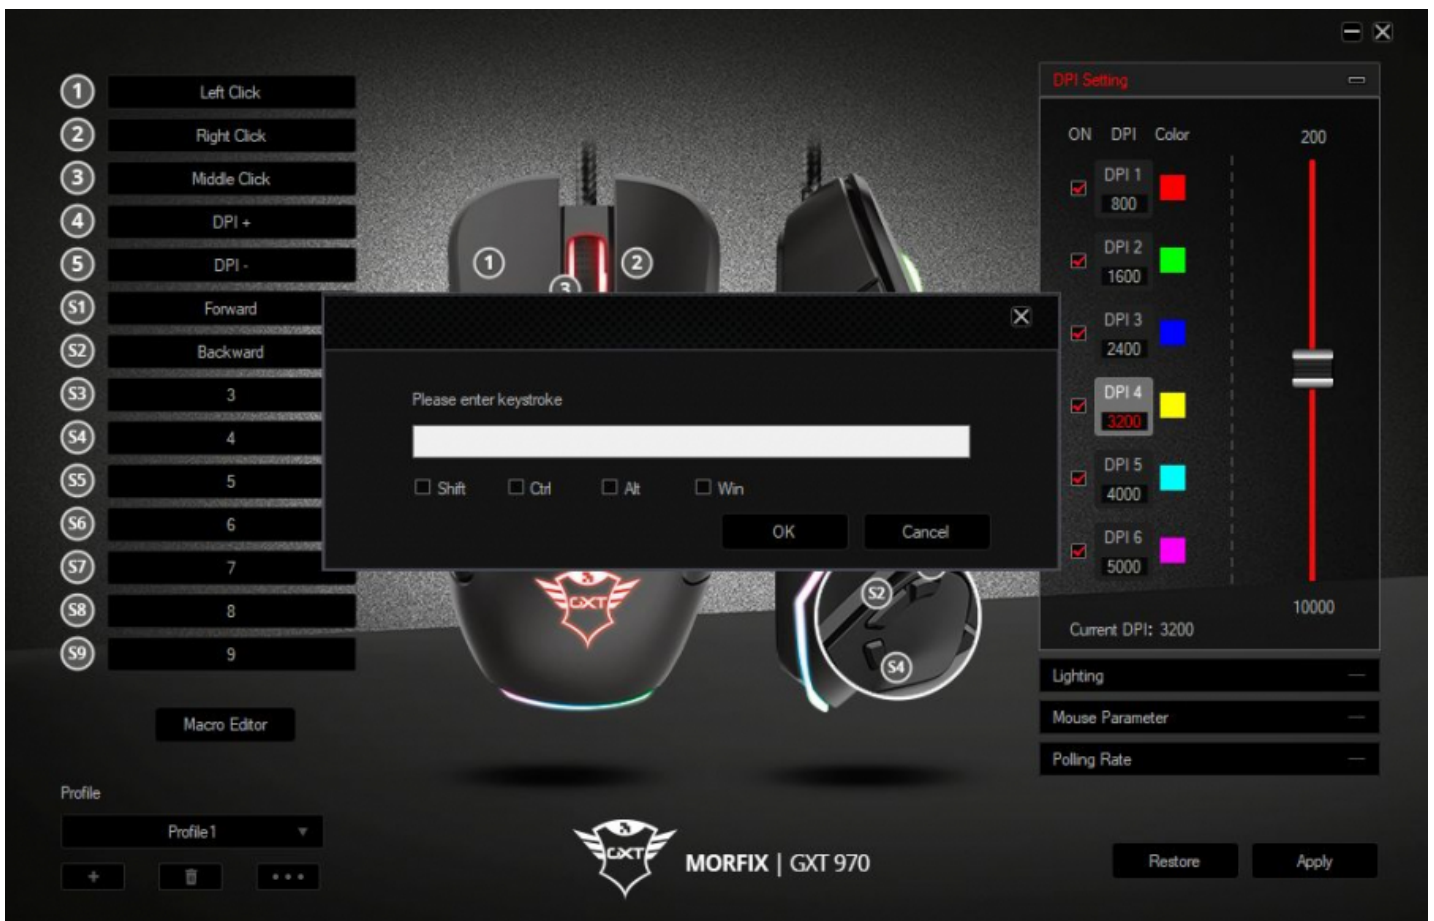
1 Left Click
2 Right Click
3 Middle Click
4 DPI +
5 DPI -
S1 Forward
S2 Backward
S3 3
S4 4
S5 5
S6 6
S7 7
S8 8
S9 9

Macro Editor

Profile
Profile 1
+ • • •

1 2 3 S2 S4

Please enter keystroke
Shift Ctrl Alt Win
OK Cancel

DPI Setting
ON DPI Color
DPI 1 800
DPI 2 1600
DPI 3 2400
DPI 4 3200
DPI 5 4000
DPI 6 5000
200
10000
Current DPI: 3200

Lighting
Mouse Parameter
Polling Rate

GXT
MORFIX | GXT 970

Restore
Apply